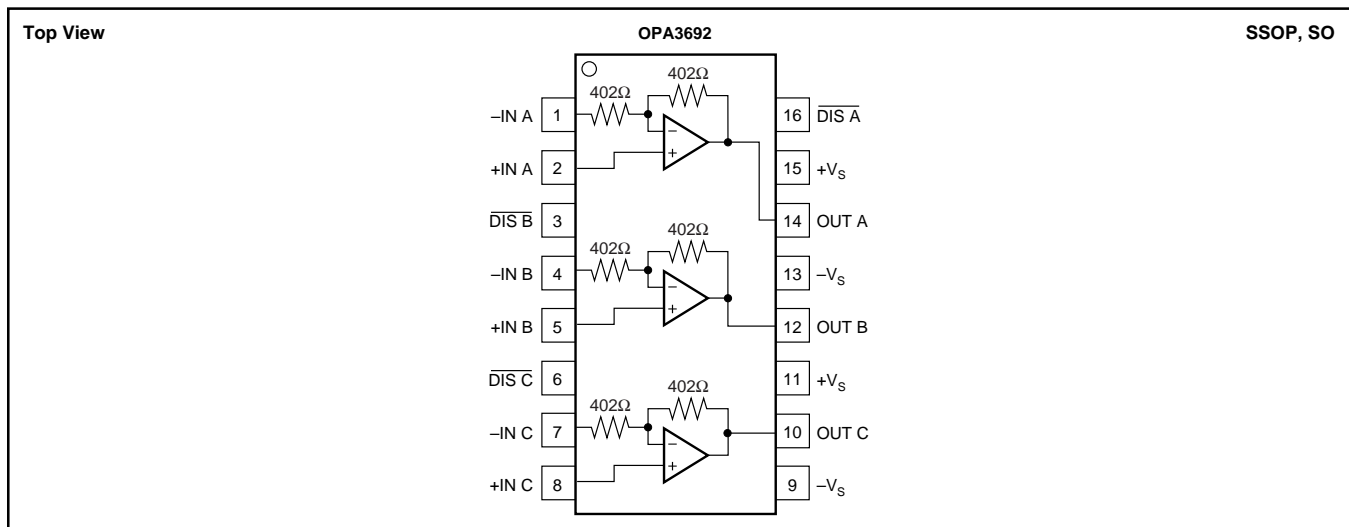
Top View

OPA3692

SSOP, SO

402Ω
402Ω
–IN A 1
+IN A 2
$\overline{\text{DIS B}}$ 3
402Ω
402Ω
–IN B 4
+IN B 5
$\overline{\text{DIS C}}$ 6
402Ω
402Ω
–IN C 7
+IN C 8

16 $\overline{\text{DIS A}}$
15 $+V_S$
14 OUT A
13 $-V_S$
12 OUT B
11 $+V_S$
10 OUT C
9 $-V_S$

–
+
–
+
–
+